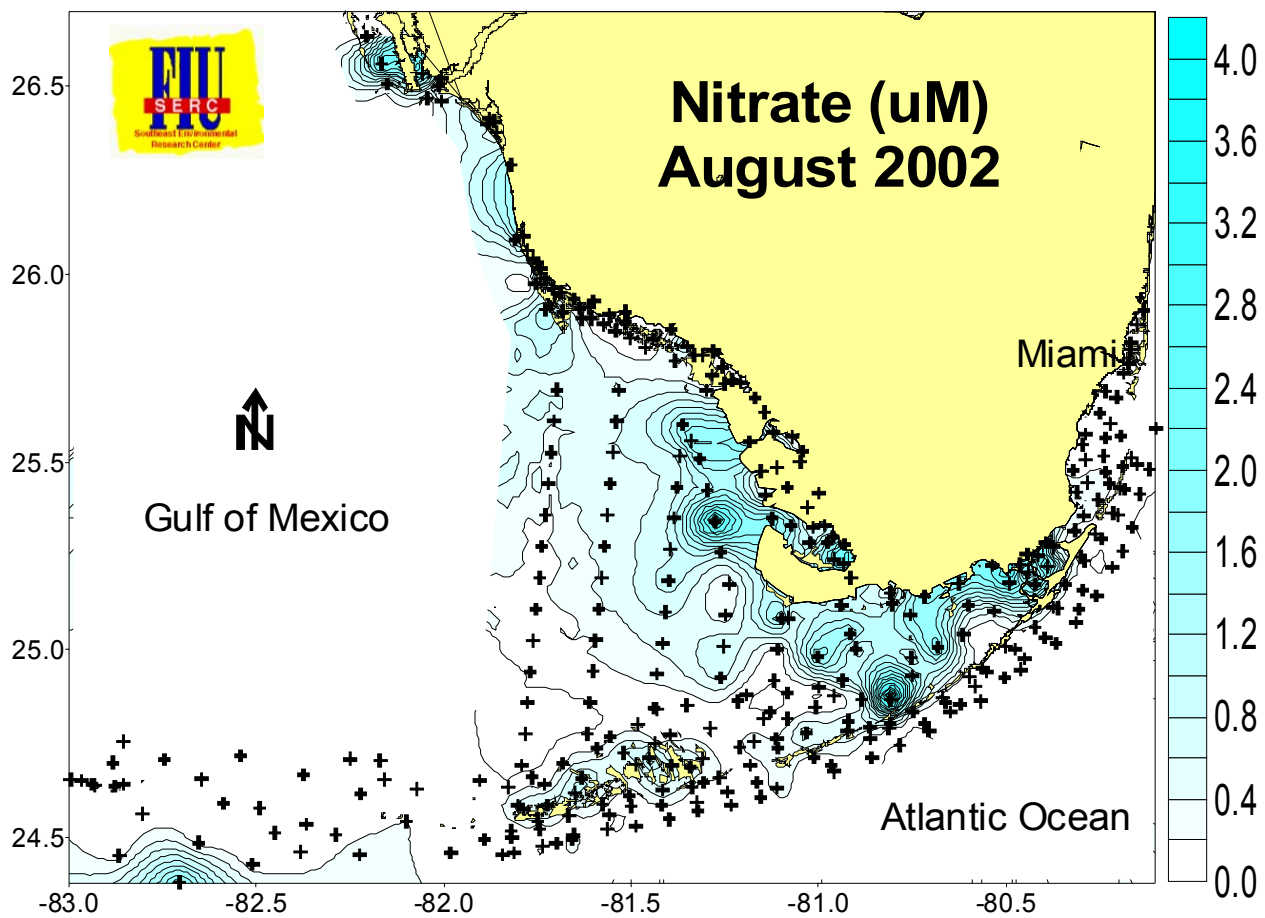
FIU
SERC
Southeast Environmental Research Center

Nitrate (uM)
August 2002

Miami

N

Gulf of Mexico

Atlantic Ocean

26.5
26.0
25.5
25.0
24.5

-83.0
-82.5
-82.0
-81.5
-81.0
-80.5

4.0
3.6
3.2
2.8
2.4
2.0
1.6
1.2
0.8
0.4
0.0